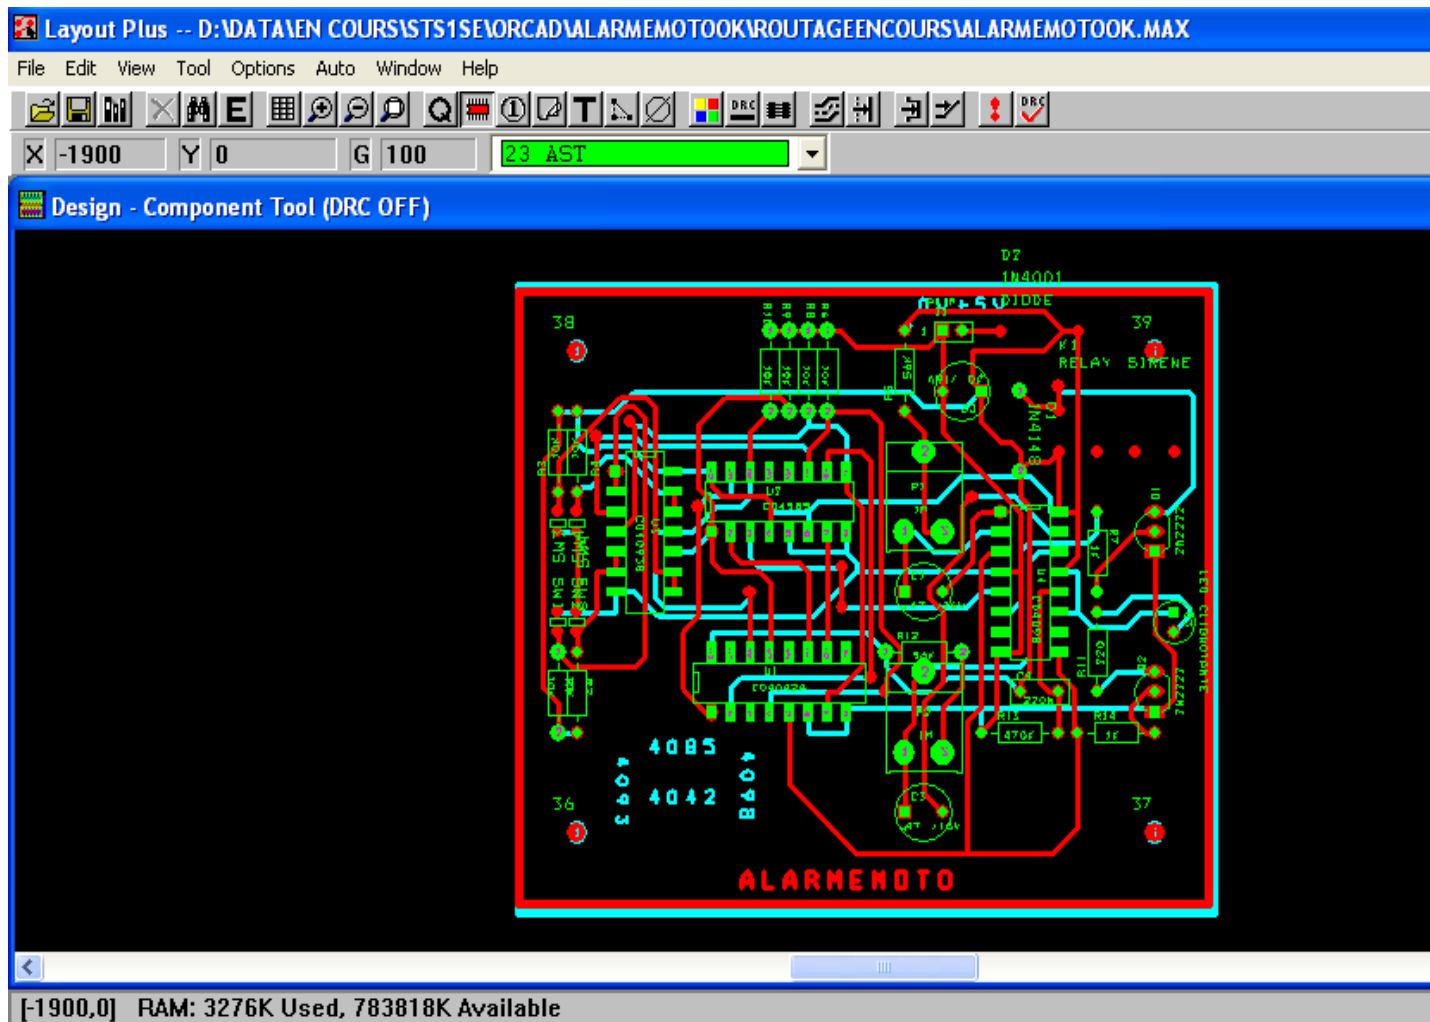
Layout Plus -- D:\DATA\EN COURS\STS1SE\ORCAD\ALARMEMOTOOK\ROUTAGEENCOURS\ALARMEMOTOOK.MAX

File Edit View Tool Options Auto Window Help

X -1900 Y 0 G 100 23 AST

Design - Component Tool (DRC OFF)

D2
1N4001
DIODE

38

39

K1
RELAY SIRENE

1N4148

2N2222

2N2222

U2

U1

U4

P1

C1

C2

C3

R12

R13 470r

R14 1r

R11

4085

4042

4093

4098

36

37

ALARMEMOTO

[-1900,0] RAM: 3276K Used, 783818K Available